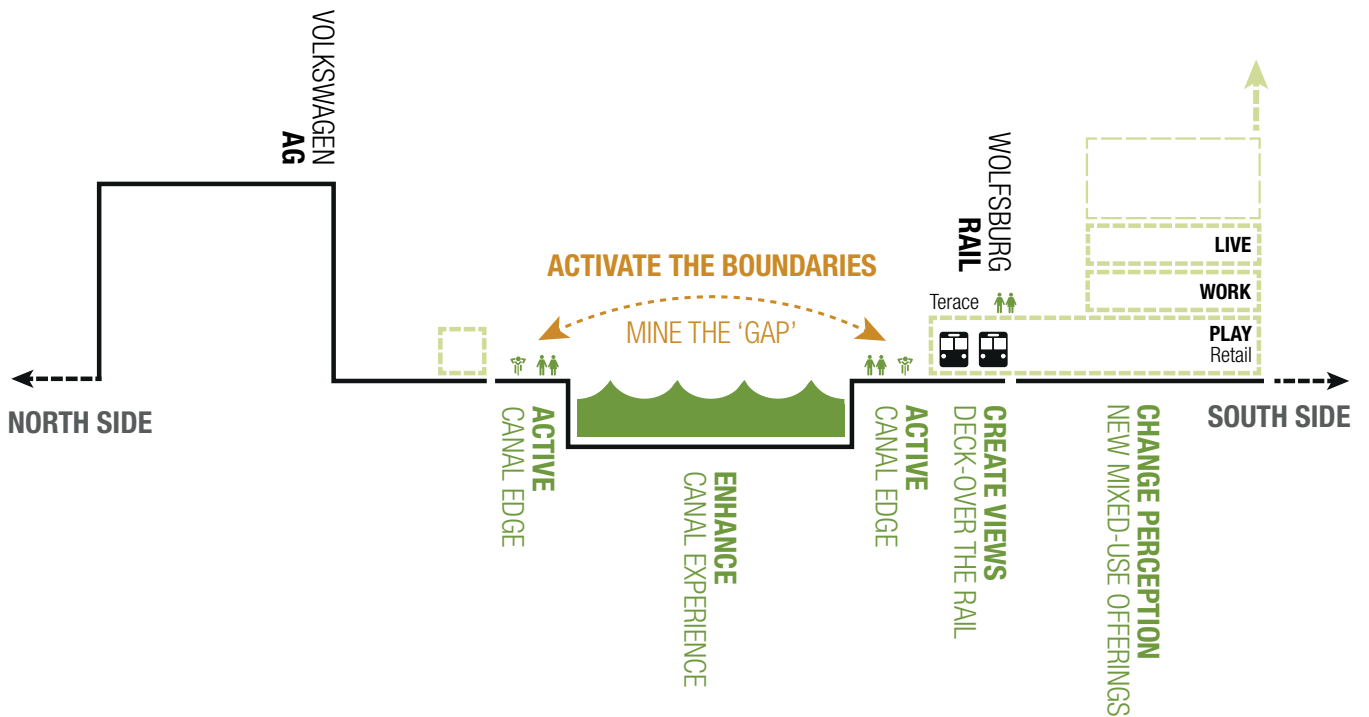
VOLKSWAGEN AG

ACTIVATE THE BOUNDARIES

MINE THE 'GAP'

WOLFSBURG RAIL

Terace

LIVE

WORK

PLAY
Retail

NORTH SIDE

SOUTH SIDE

ACTIVE
CANAL EDGE

ENHANCE
CANAL EXPERIENCE

ACTIVE
CANAL EDGE

CREATE VIEWS
DECK-OVER THE RAIL

CHANGE PERCEPTION
NEW MIXED-USE OFFERINGS